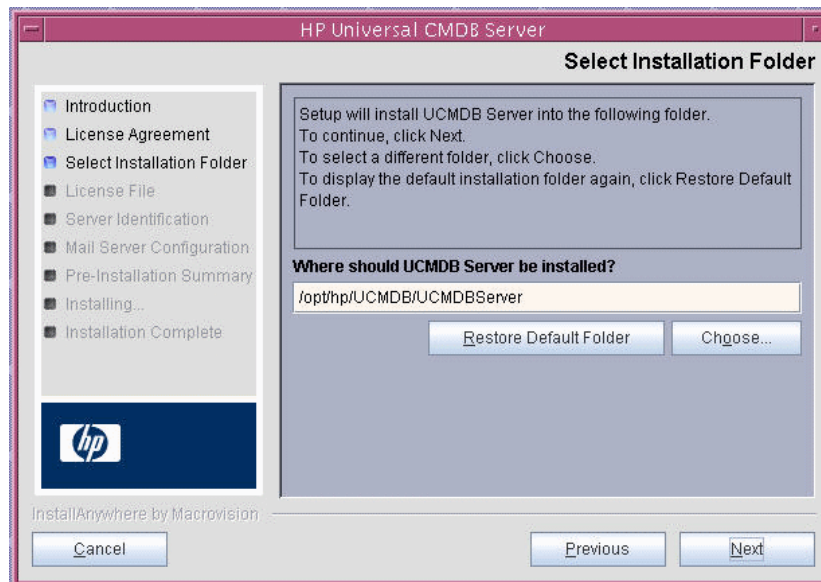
HP Universal CMDB Server

Select Installation Folder

Introduction
License Agreement
Select Installation Folder
License File
Server Identification
Mail Server Configuration
Pre-Installation Summary
Installing...
Installation Complete

hp

Setup will install UCMDB Server into the following folder.
To continue, click Next.
To select a different folder, click Choose.
To display the default installation folder again, click Restore Default Folder.

Where should UCMDB Server be installed?

/opt/hp/UCMDB/UCMDBServer

Restore Default Folder

Choose...

InstallAnywhere by Macrovision

Cancel

Previous

Next